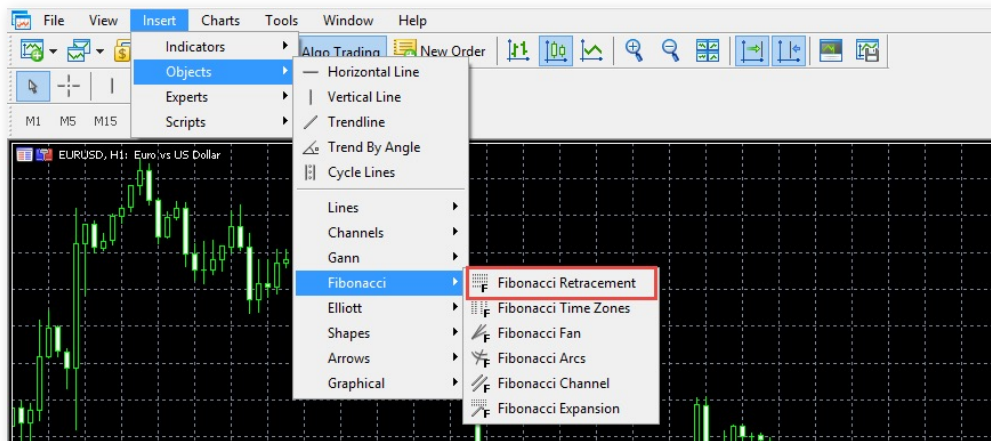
File View Insert Charts Tools Window Help

Algo Trading New Order

M1 M5 M15

EURUSD, H1: Euro vs US Dollar

Indicators
Objects
Experts
Scripts

Horizontal Line
Vertical Line
Trendline
Trend By Angle
Cycle Lines

Lines
Channels
Gann
Fibonacci
Elliott
Shapes
Arrows
Graphical

Fibonacci Retracement
Fibonacci Time Zones
Fibonacci Fan
Fibonacci Arcs
Fibonacci Channel
Fibonacci Expansion